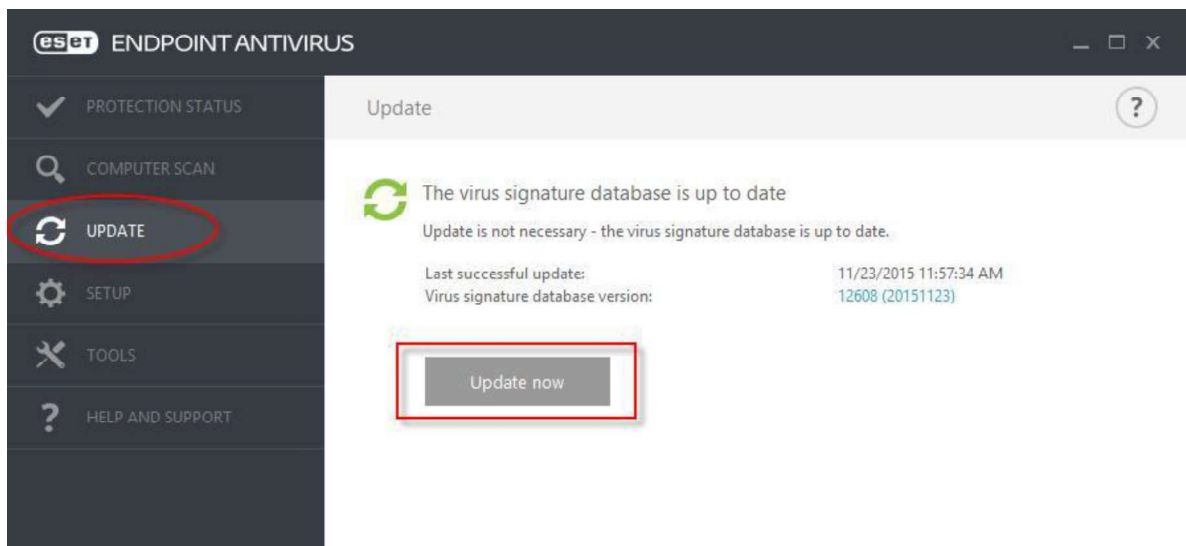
eset ENDPOINT ANTIVIRUS

PROTECTION STATUS
COMPUTER SCAN
UPDATE
SETUP
TOOLS
HELP AND SUPPORT

Update

?

The virus signature database is up to date

Update is not necessary - the virus signature database is up to date.

Last successful update: 11/23/2015 11:57:34 AM
Virus signature database version: 12608 (20151123)

Update now